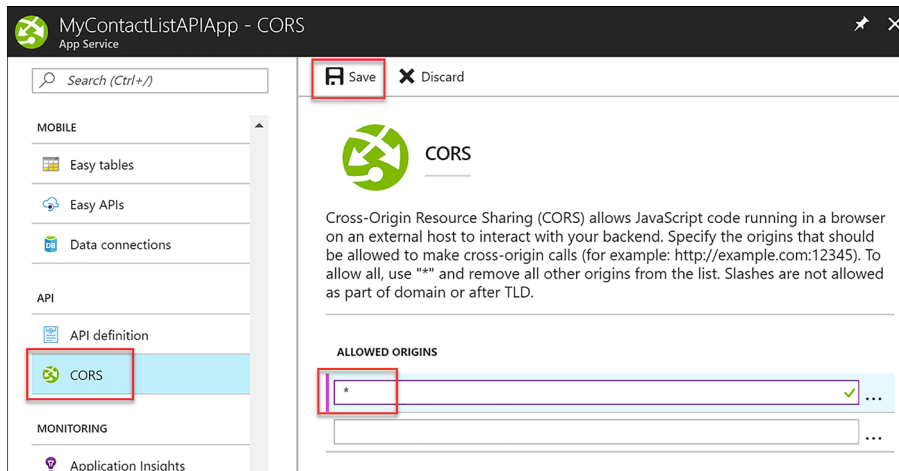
MyContactListAPIApp - CORS
App Service

Search (Ctrl+/)

MOBILE

Easy tables

Easy APIs

Data connections

API

API definition

CORS

MONITORING

Application Insights

Save

Discard

CORS

Cross-Origin Resource Sharing (CORS) allows JavaScript code running in a browser on an external host to interact with your backend. Specify the origins that should be allowed to make cross-origin calls (for example: http://example.com:12345). To allow all, use "*" and remove all other origins from the list. Slashes are not allowed as part of domain or after TLD.

ALLOWED ORIGINS

*

...

...